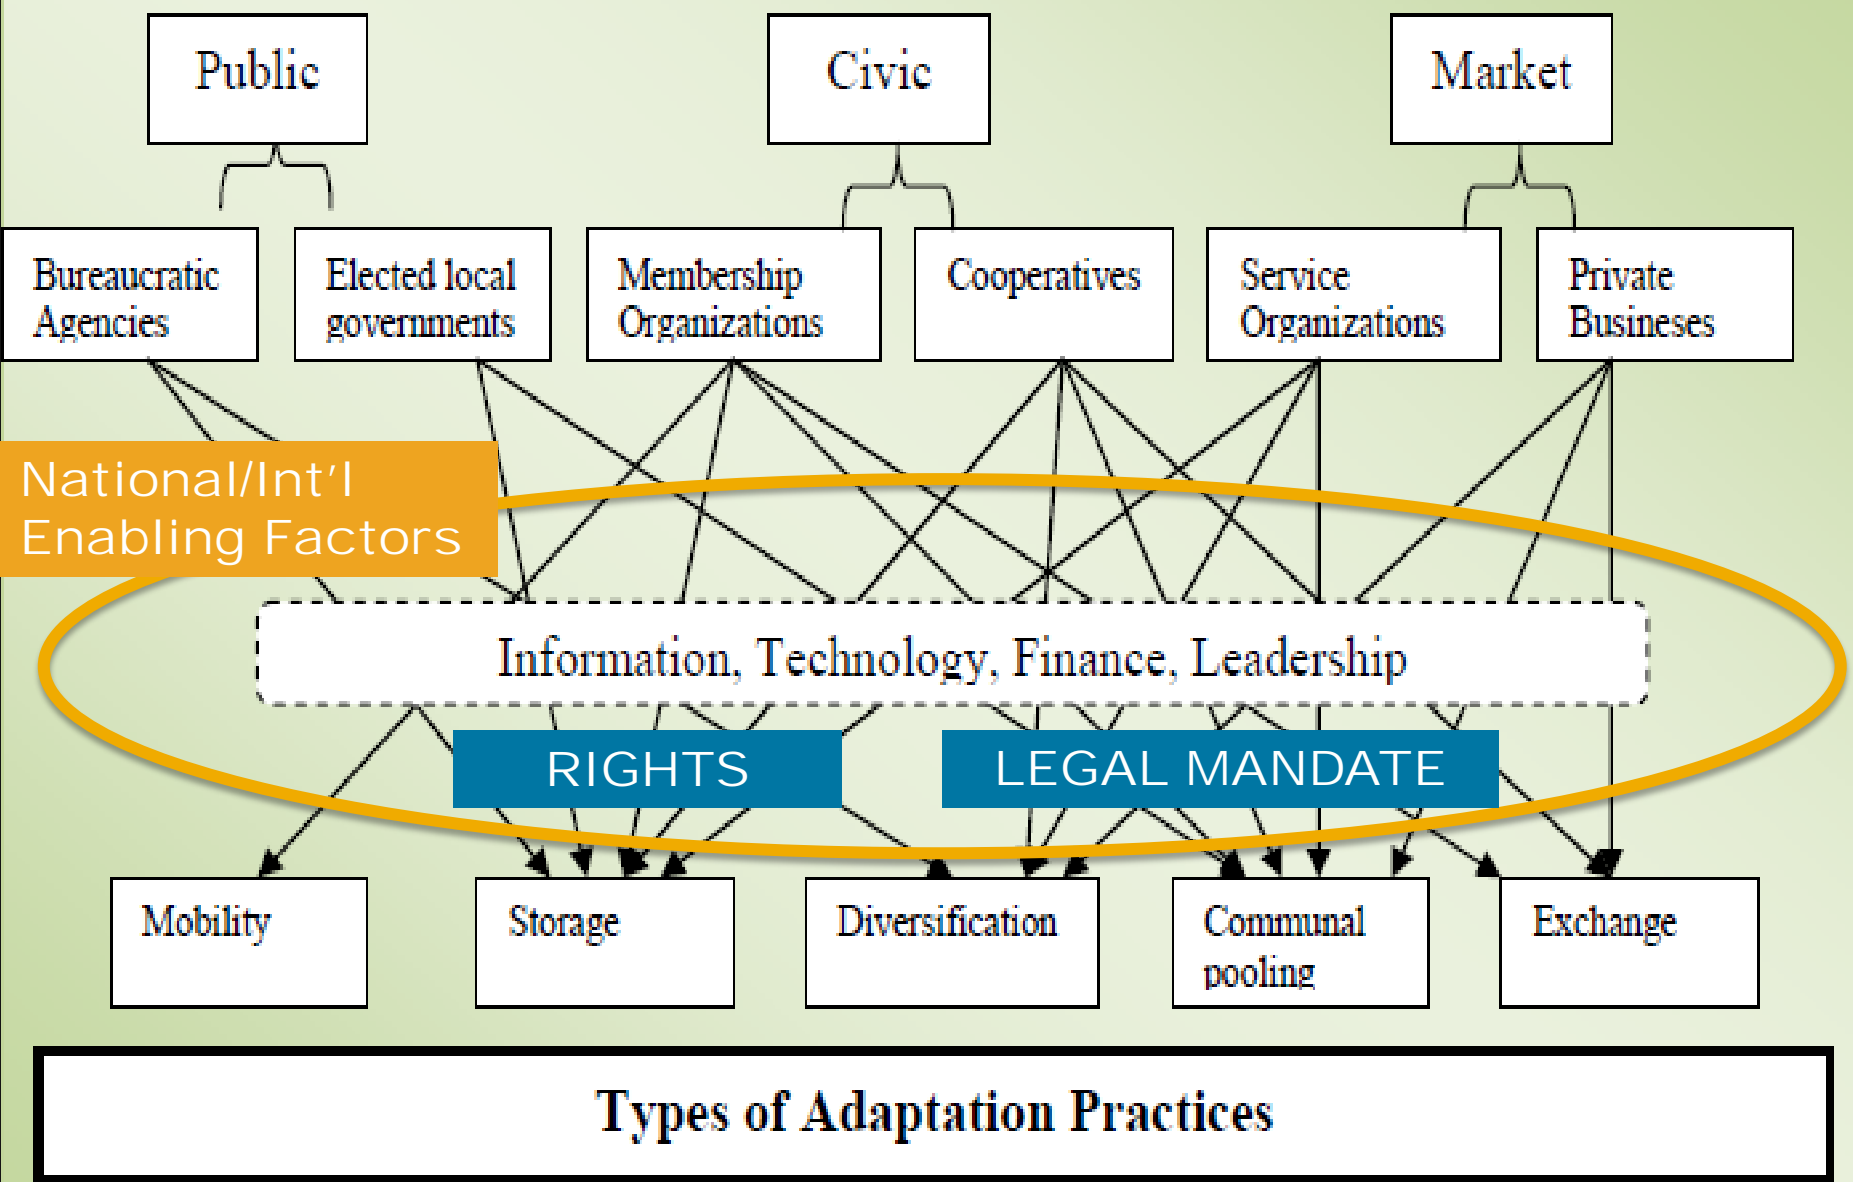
Public

Civic

Market

Bureaucratic Agencies

Elected local governments

Membership Organizations

Cooperatives

Service Organizations

Private Busineses

National/Int'l Enabling Factors

Information, Technology, Finance, Leadership

RIGHTS

LEGAL MANDATE

Mobility

Storage

Diversification

Communal pooling

Exchange

Types of Adaptation Practices